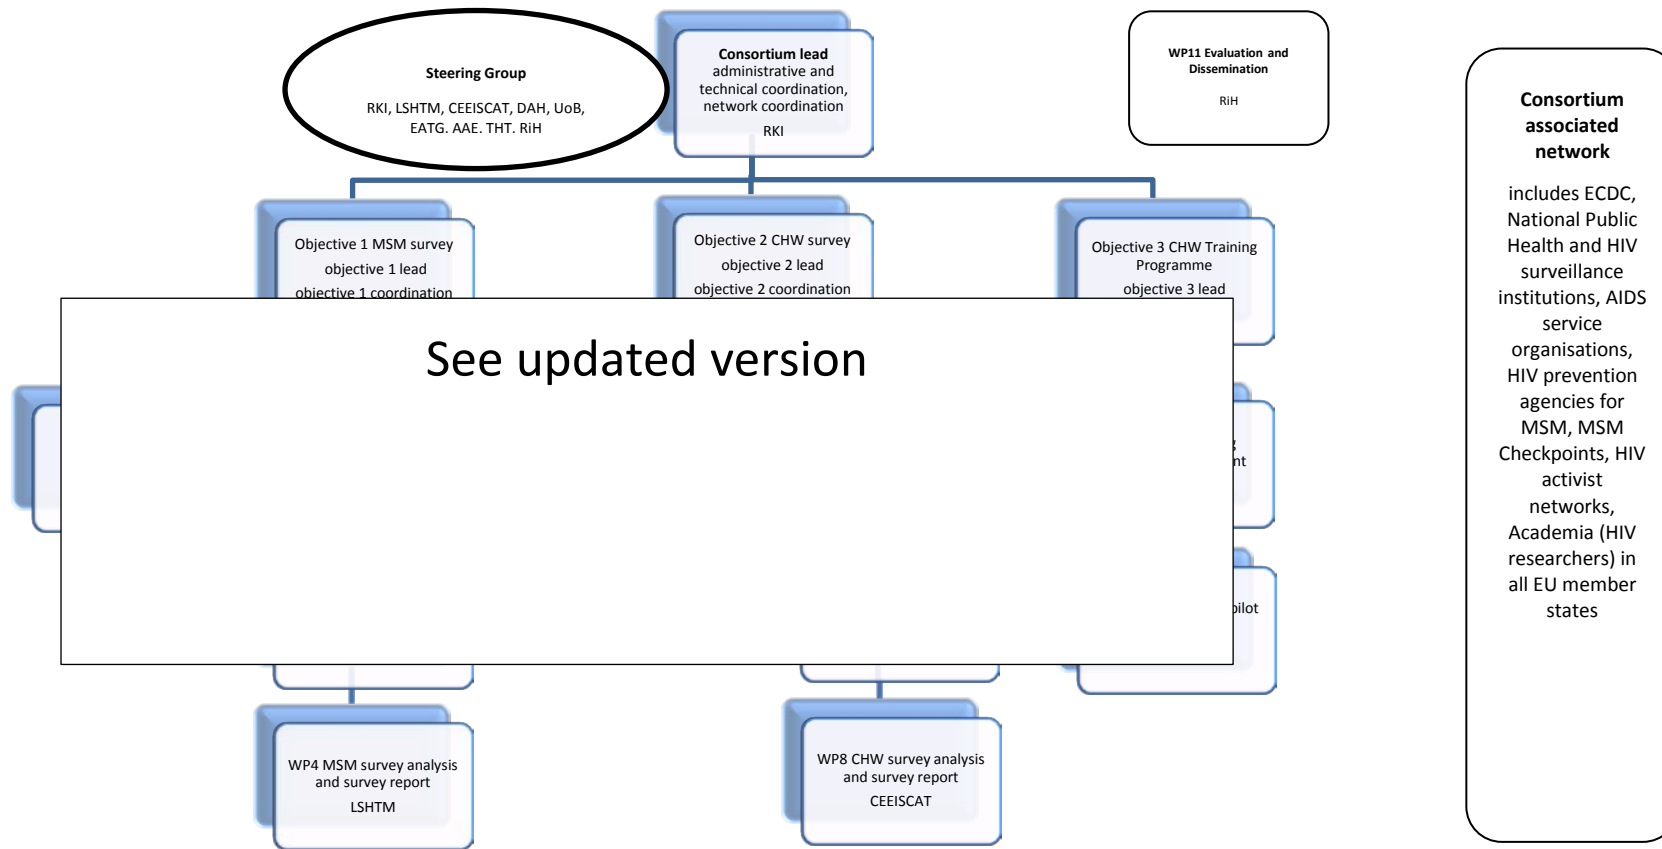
Steering Group

RKI, LSHTM, CEEISCAT, DAH, UoB, EATG. AAE. THT. RiH

Consortium lead
administrative and technical coordination, network coordination

RKI

WP11 Evaluation and Dissemination

RiH

Consortium associated network

includes ECDC, National Public Health and HIV surveillance institutions, AIDS service organisations, HIV prevention agencies for MSM, MSM Checkpoints, HIV activist networks, Academia (HIV researchers) in all EU member states

Objective 1 MSM survey
objective 1 lead
objective 1 coordination

Objective 2 CHW survey
objective 2 lead
objective 2 coordination

Objective 3 CHW Training Programme
objective 3 lead

See updated version

nt

pilot

WP4 MSM survey analysis and survey report
LSHTM

WP8 CHW survey analysis and survey report
CEEISCAT